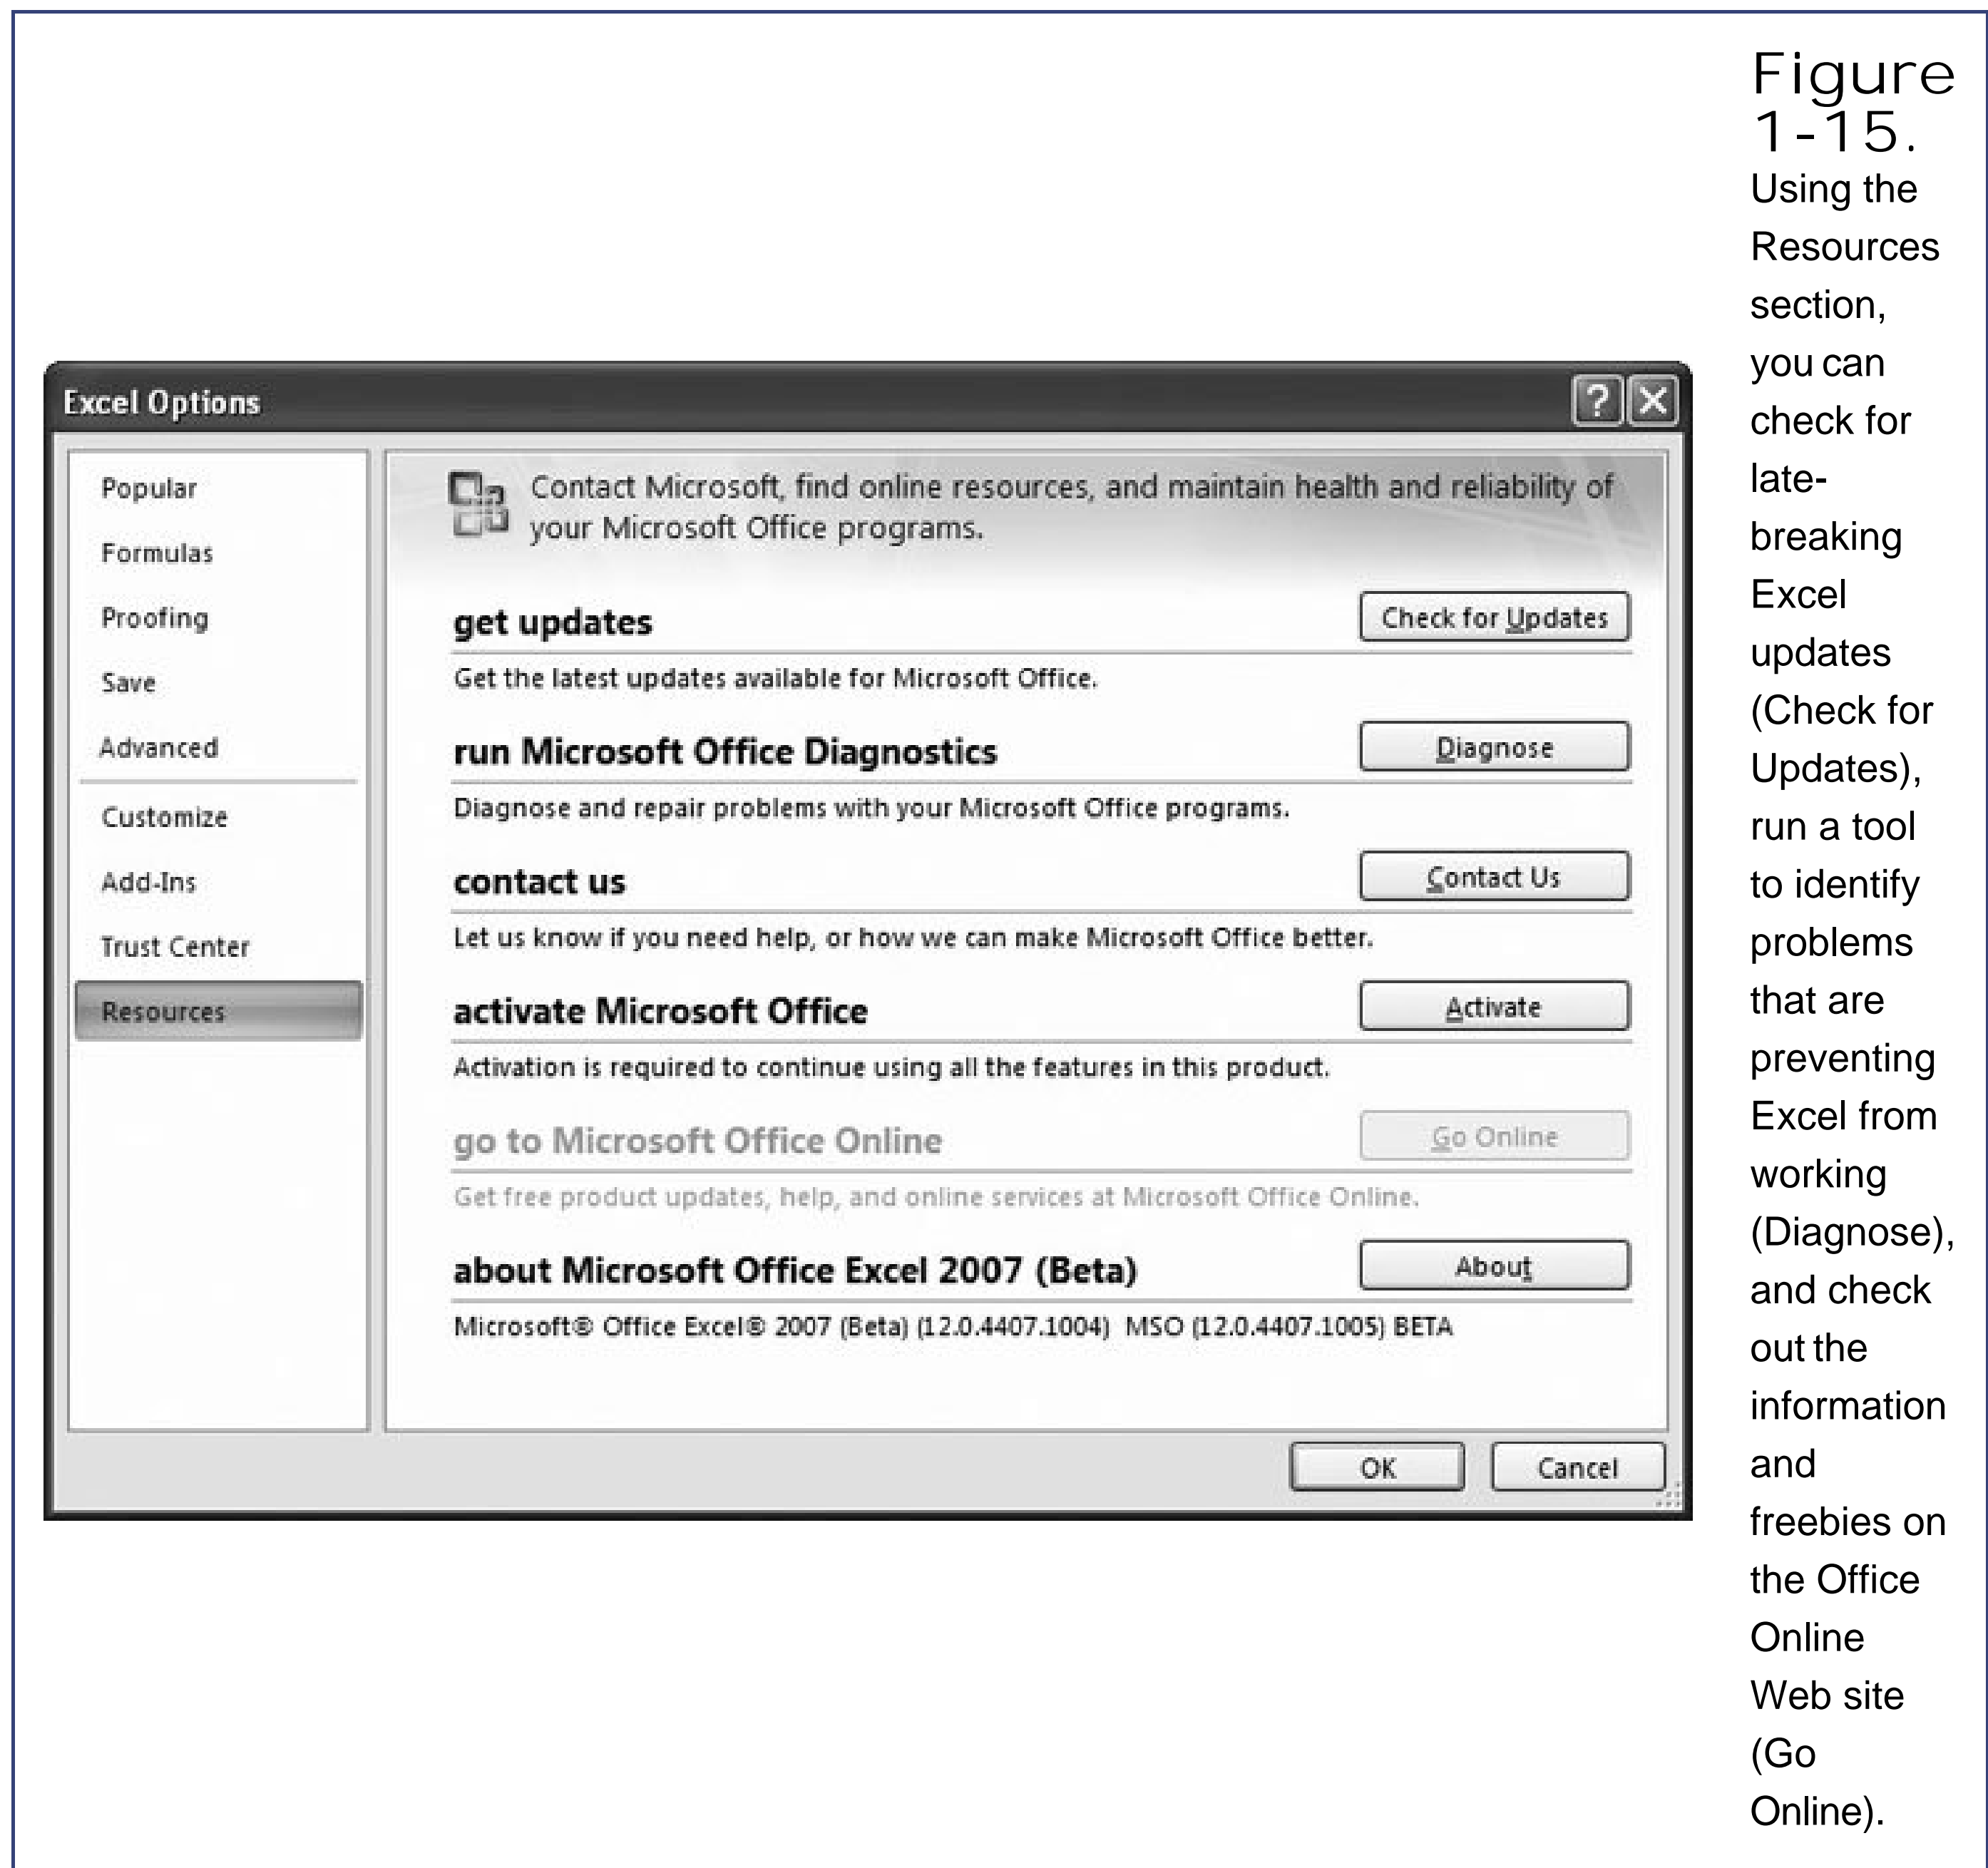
Excel Options

?

Popular
Formulas
Proofing
Save
Advanced
Customize
Add-Ins
Trust Center
Resources

Contact Microsoft, find online resources, and maintain health and reliability of your Microsoft Office programs.

get updates
Check for Updates
Get the latest updates available for Microsoft Office.

run Microsoft Office Diagnostics
Diagnose
Diagnose and repair problems with your Microsoft Office programs.

contact us
Contact Us
Let us know if you need help, or how we can make Microsoft Office better.

activate Microsoft Office
Activate
Activation is required to continue using all the features in this product.

go to Microsoft Office Online
Go Online
Get free product updates, help, and online services at Microsoft Office Online.

about Microsoft Office Excel 2007 (Beta)
About
Microsoft® Office Excel® 2007 (Beta) (12.0.4407.1004) MSO (12.0.4407.1005) BETA

OK
Cancel

Figure 1-15. Using the Resources section, you can check for late-breaking Excel updates (Check for Updates), run a tool to identify problems that are preventing Excel from working (Diagnose), and check out the information and freebies on the Office Online Web site (Go Online).